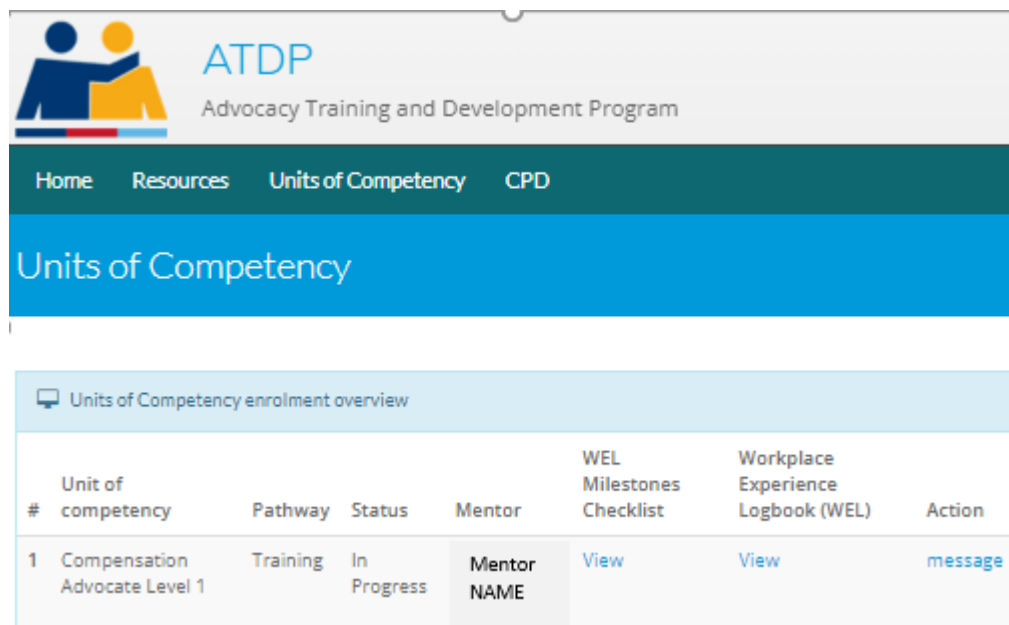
ATDP
Advocacy Training and Development Program

Home Resources Units of Competency CPD

Units of Competency

Units of Competency enrolment overview

| # | Unit of competency | Pathway | Status | Mentor | WEL Milestones Checklist | Workplace Experience Logbook (WEL) | Action |
|---|---|---|---|---|---|---|---|
| 1 | Compensation Advocate Level 1 | Training | In Progress | Mentor NAME | View | View | message |